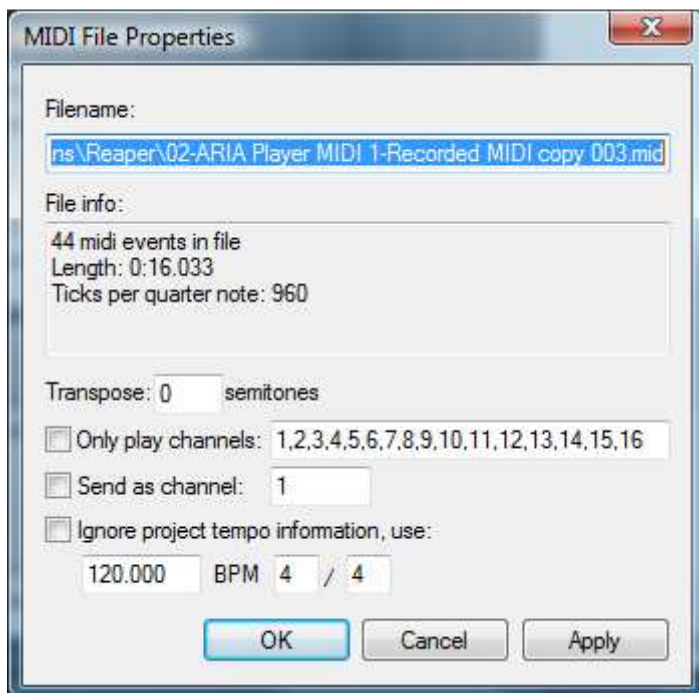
MIDI File Properties

Filename:

ns\Reaper\02-ARIA Player MIDI 1-Recorded MIDI copy 003.mid

File info:

44 midi events in file
Length: 0:16.033
Ticks per quarter note: 960

Transpose: 0 semitones

Only play channels: 1,2,3,4,5,6,7,8,9,10,11,12,13,14,15,16

Send as channel: 1

Ignore project tempo information, use:

120.000 BPM 4 / 4

OK Cancel Apply